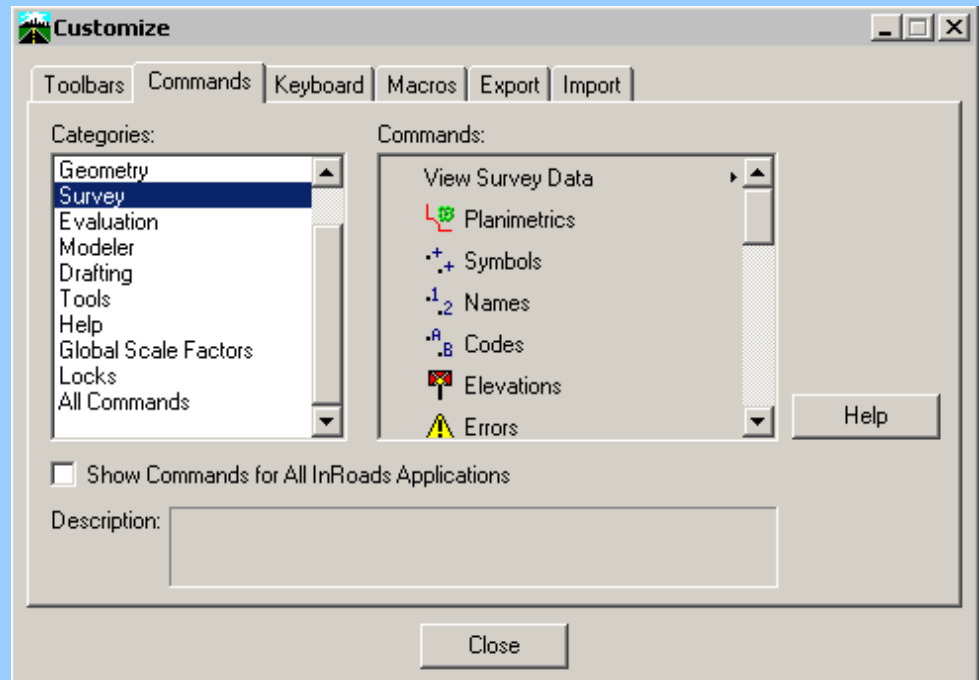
Customize

Toolbars | Commands | Keyboard | Macros | Export | Import

Categories:
Geometry
Survey
Evaluation
Modeler
Drafting
Tools
Help
Global Scale Factors
Locks
All Commands

Commands:
View Survey Data
Planimetrics
Symbols
Names
Codes
Elevations
Errors

Help

Show Commands for All InRoads Applications

Description:

Close